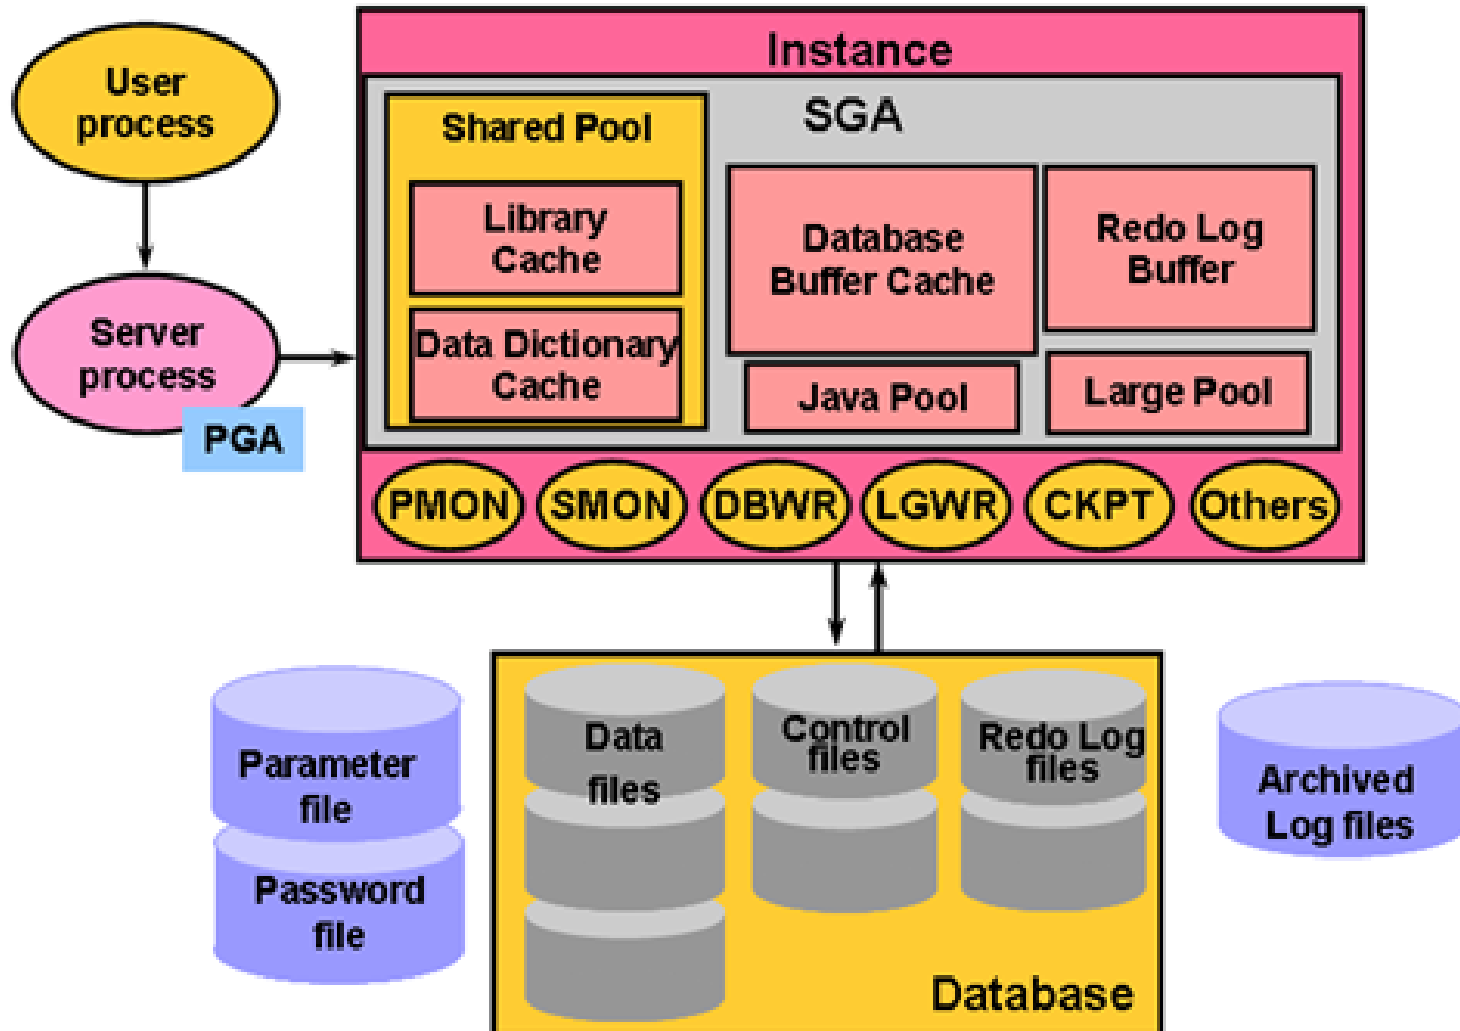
User process

Server process

PGA

Instance

SGA

Shared Pool

Library Cache

Data Dictionary Cache

Database Buffer Cache

Redo Log Buffer

Java Pool

Large Pool

PMON

SMON

DBWR

LGWR

CKPT

Others

Parameter file

Password file

Data files

Control files

Redo Log files

Database

Archived Log files